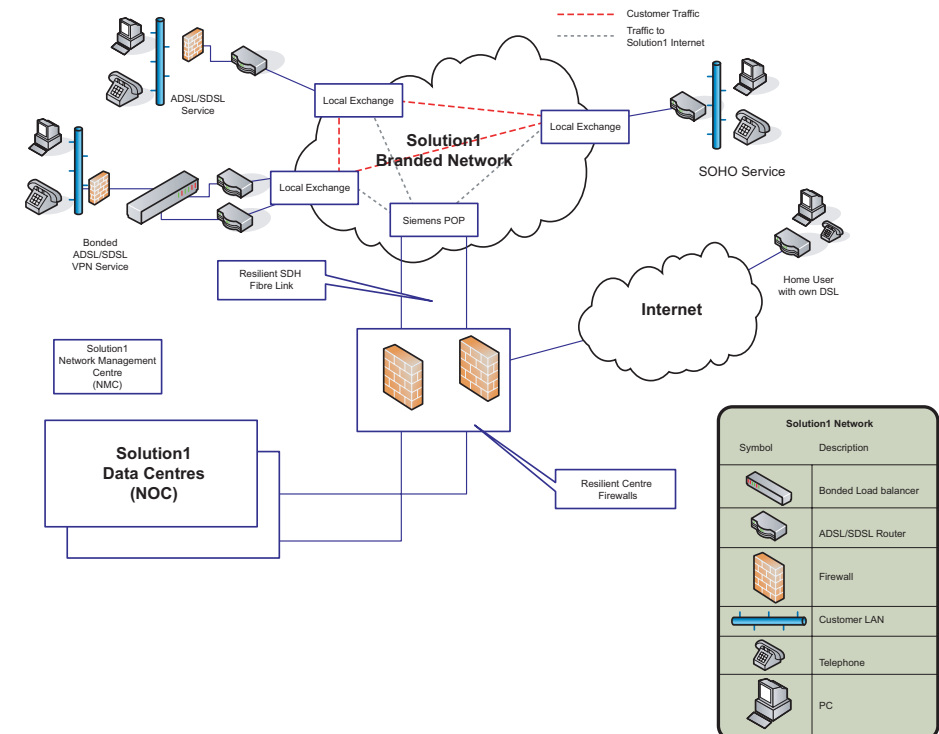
Customer Traffic

Traffic to Solution1 Internet

ADSL/SDSL Service

Local Exchange

Local Exchange

Solution1 Branded Network

SOHO Service

Local Exchange

Siemens POP

Bonded ADSL/SDSL VPN Service

Home User with own DSL

Resilient SDH Fibre Link

Internet

Solution1 Network Management Centre (NMC)

Solution1 Data Centres (NOC)

Resilient Centre Firewalls

Solution1 Network

| Symbol | Description |
|---|---|
| | Bonded Load balancer |
| | ADSL/SDSL Router |
| | Firewall |
| | Customer LAN |
| | Telephone |
| | PC |